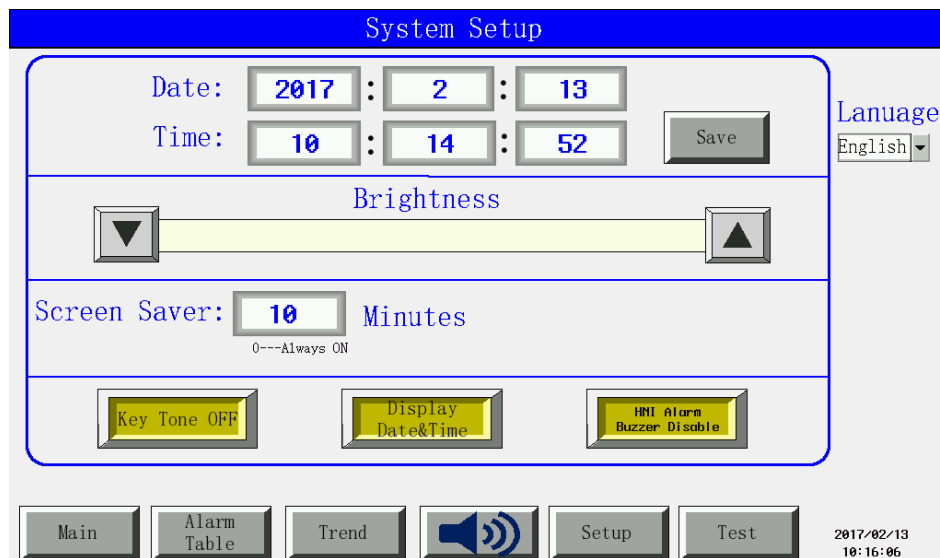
System Setup

Date: 2017 : 2 : 13

Time: 10 : 14 : 52

Save

Lanuage

English

Brightness

Screen Saver: 10 Minutes

0---Always ON

Key Tone OFF

Display Date&Time

HMI Alarm Buzzer Disable

Main

Alarm Table

Trend

Setup

Test

2017/02/13
10:16:06